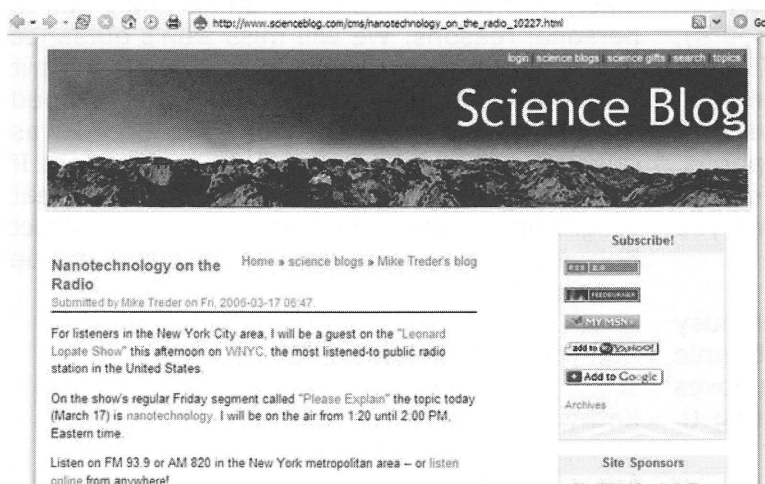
http://www.scienceblog.com/cms/nanotechnology_on_the_radio_10227.html

Go

login science blogs science gifts search topics

Science Blog

Nanotechnology on the Radio

Home » science blogs » Mike Treder's blog

Submitted by Mike Treder on Fri, 2006-03-17 06:47.

For listeners in the New York City area, I will be a guest on the "Leonard Lopate Show" this afternoon on WNYC, the most listened-to public radio station in the United States.

On the show's regular Friday segment called "Please Explain" the topic today (March 17) is nanotechnology. I will be on the air from 1:20 until 2:00 PM, Eastern time.

Listen on FM 93.9 or AM 820 in the New York metropolitan area -- or listen online from anywhere!

Subscribe!

RSS 2.0

FEEDBURNER

MY MSN

add to MY YAHOO!

Add to Google

Archives

Site Sponsors